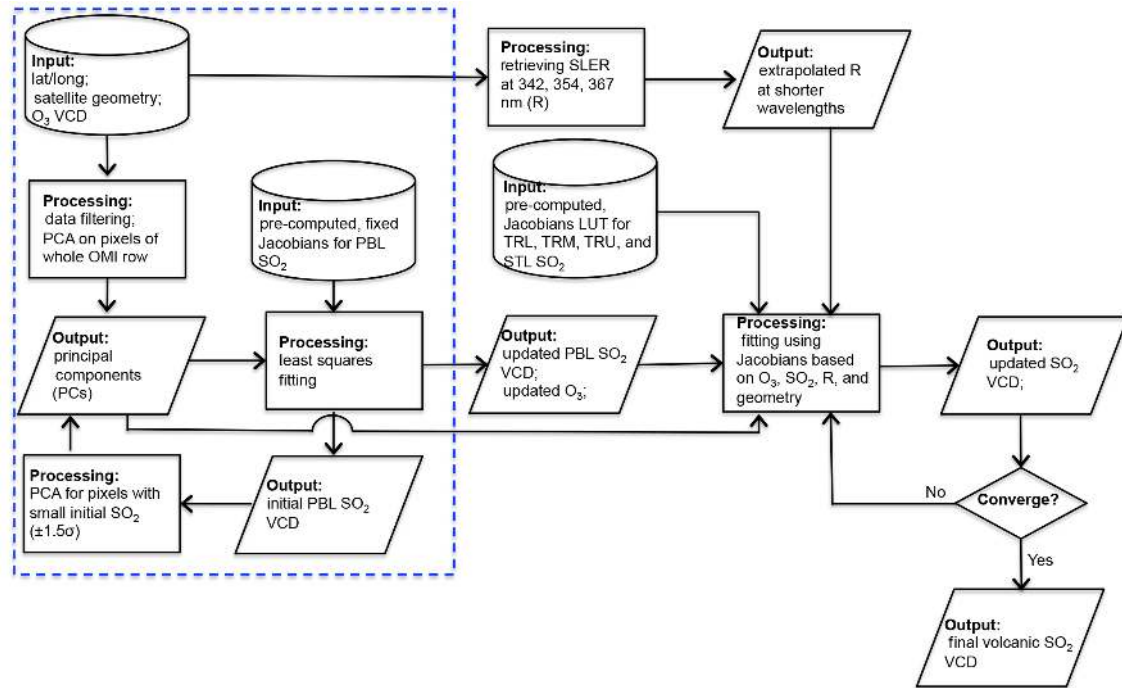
Input:
lat/long;
satellite geometry;
$O_3$ VCD

Processing:
retrieving SLER at 342, 354, 367 nm (R)

Output:
extrapolated R at shorter wavelengths

Processing:
data filtering;
PCA on pixels of whole OMI row

Input:
pre-computed, fixed Jacobians for PBL $SO_2$

Input:
pre-computed, Jacobians LUT for TRL, TRM, TRU, and STL $SO_2$

Output:
principal components (PCs)

Processing:
least squares fitting

Output:
updated PBL $SO_2$ VCD;
updated $O_3$;

Processing:
fitting using Jacobians based on $O_3$, $SO_2$, R, and geometry

Output:
updated $SO_2$ VCD;

Processing:
PCA for pixels with small initial $SO_2$ (±1.5σ)

Output:
initial PBL $SO_2$ VCD

No

Converge?

Yes

Output:
final volcanic $SO_2$ VCD